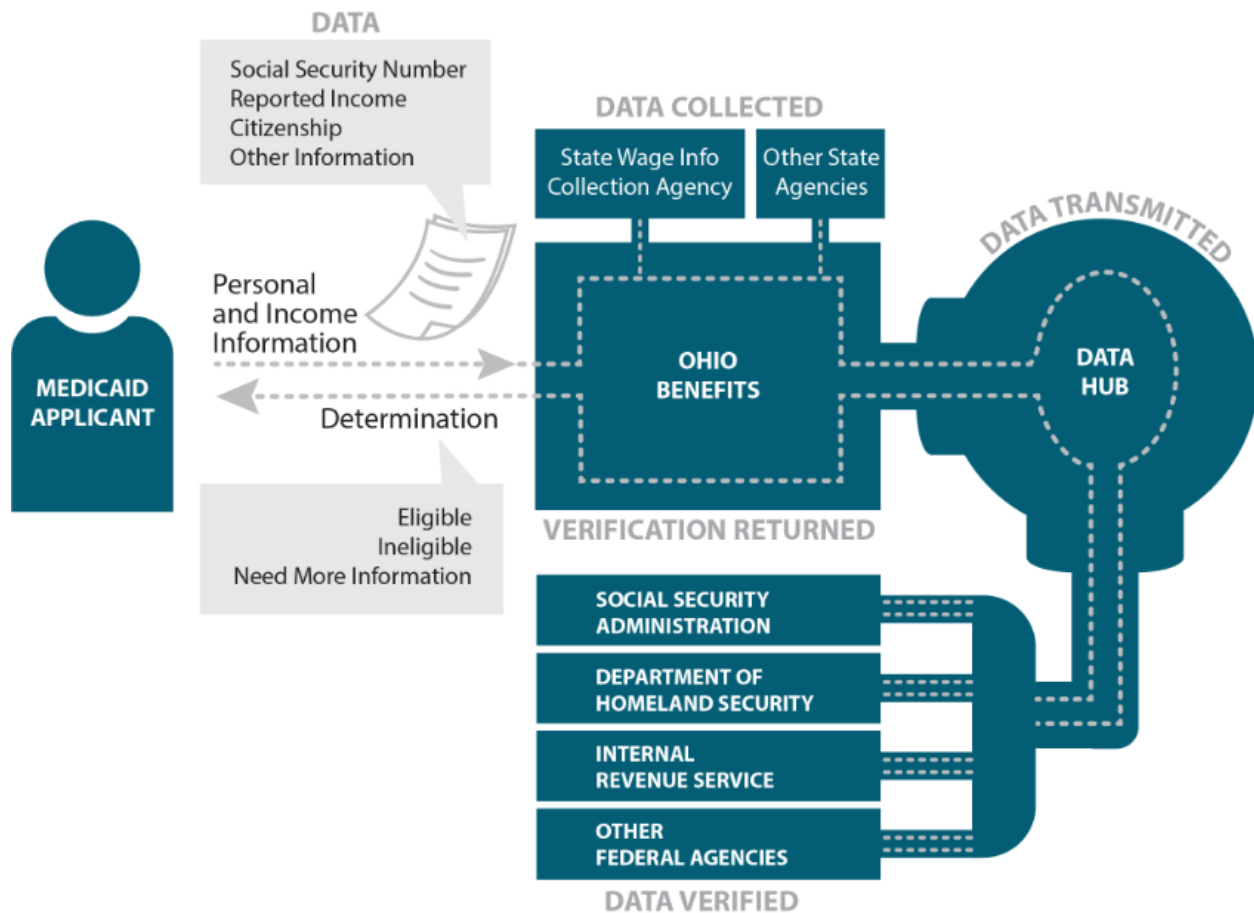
DATA

Social Security Number
Reported Income
Citizenship
Other Information

DATA COLLECTED

State Wage Info Collection Agency

Other State Agencies

DATA TRANSMITTED

MEDICAID APPLICANT

Personal and Income Information

Determination

OHIO BENEFITS

DATA HUB

Eligible
Ineligible
Need More Information

VERIFICATION RETURNED

SOCIAL SECURITY ADMINISTRATION

DEPARTMENT OF HOMELAND SECURITY

INTERNAL REVENUE SERVICE

OTHER FEDERAL AGENCIES

DATA VERIFIED